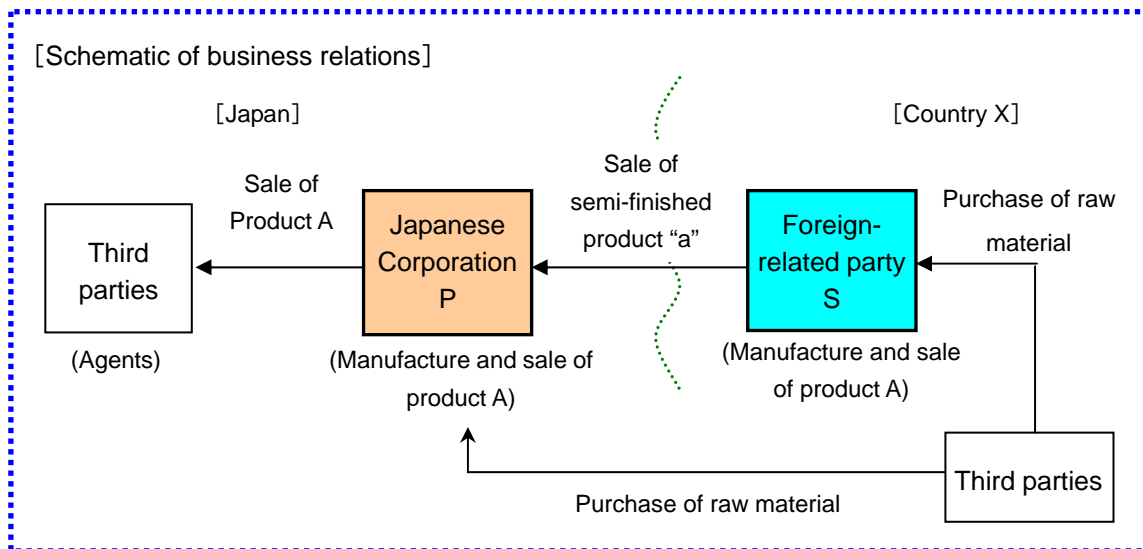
[Schematic of business relations]

[Japan]

[Country X]

Sale of Product A

Third parties

(Agents)

Japanese Corporation P

(Manufacture and sale of product A)

Sale of semi-finished product “a”

Foreign-related party S

(Manufacture and sale of product A)

Purchase of raw material

Third parties

Purchase of raw material